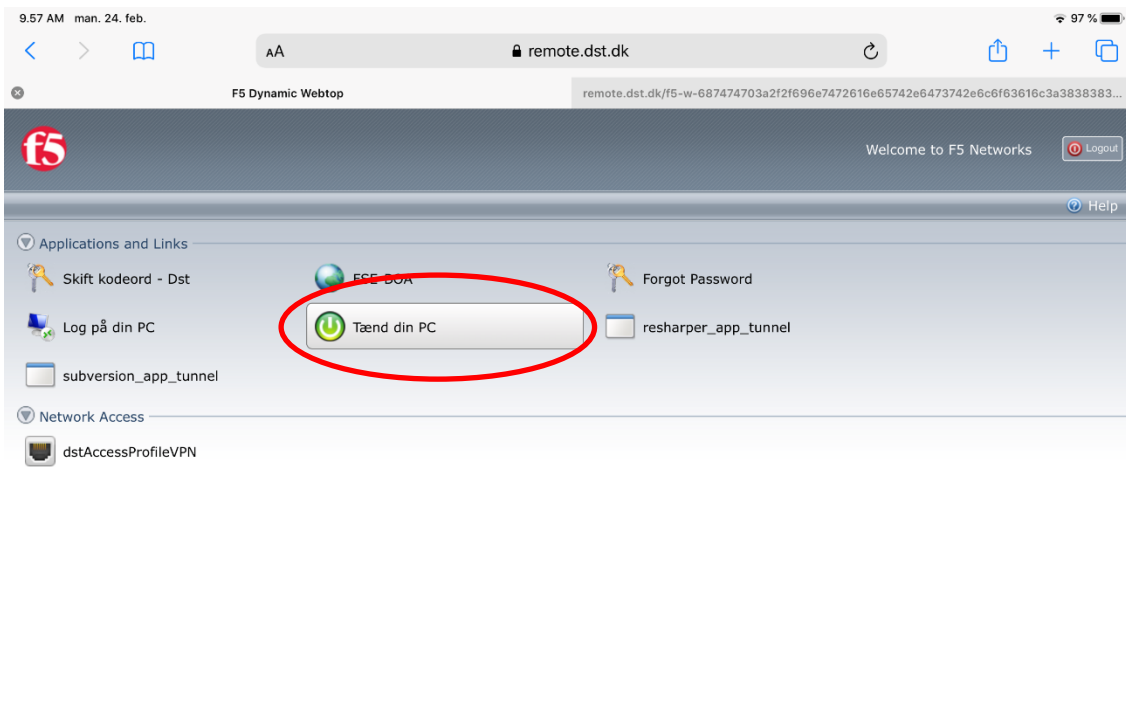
9.57 AM man. 24. feb.
97 %

AA remote.dst.dk

F5 Dynamic Webtop
remote.dst.dk/f5-w-687474703a2f2f696e7472616e65742e6473742e6c6f63616c3a3838383...

f5

Welcome to F5 Networks
Logout

Help

Applications and Links

Skift kodeord - Dst
FSE-DOA
Forgot Password
Log på din PC
Tænd din PC
resharper_app_tunnel
subversion_app_tunnel

Network Access

dstAccessProfileVPN